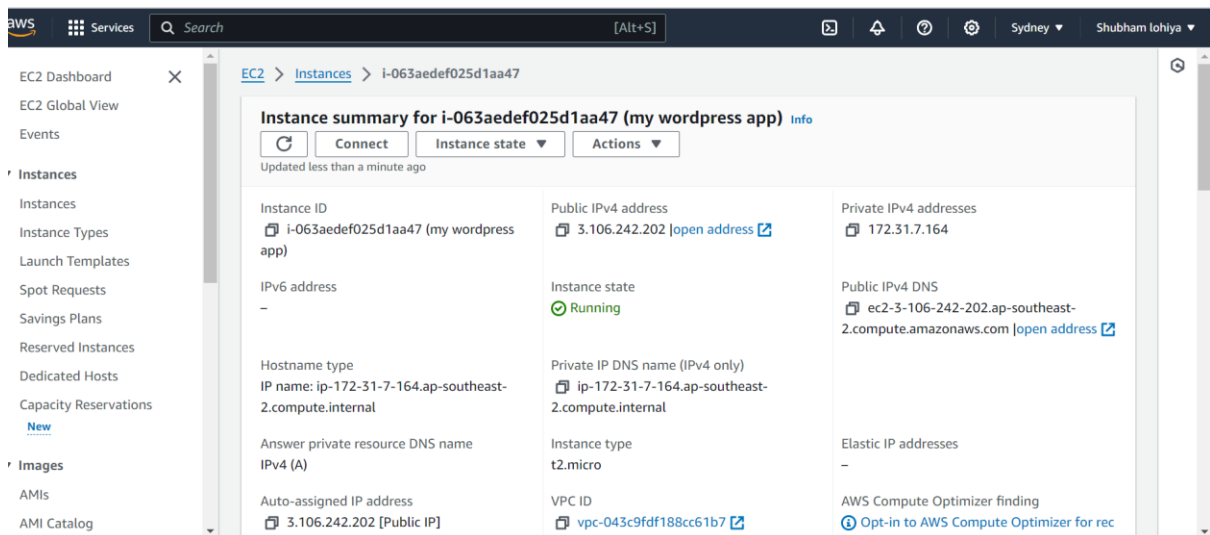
aws Services Search [Alt+S] Sydney ▼ Shubham lohiya ▼

EC2 Dashboard
EC2 Global View
Events
▾ Instances
Instances
Instance Types
Launch Templates
Spot Requests
Savings Plans
Reserved Instances
Dedicated Hosts
Capacity Reservations
New
▾ Images
AMIs
AMI Catalog

EC2 > Instances > i-063aedef025d1aa47

Instance summary for i-063aedef025d1aa47 (my wordpress app) Info
Connect
Instance state ▼
Actions ▼
Updated less than a minute ago

Instance ID
i-063aedef025d1aa47 (my wordpress app)

Public IPv4 address
3.106.242.202 |open address

Private IPv4 addresses
172.31.7.164

IPv6 address
–

Instance state
Running

Public IPv4 DNS
ec2-3-106-242-202.ap-southeast-2.compute.amazonaws.com |open address

Hostname type
IP name: ip-172-31-7-164.ap-southeast-2.compute.internal

Private IP DNS name (IPv4 only)
ip-172-31-7-164.ap-southeast-2.compute.internal

Answer private resource DNS name
IPv4 (A)

Instance type
t2.micro

Elastic IP addresses
–

Auto-assigned IP address
3.106.242.202 [Public IP]

VPC ID
vpc-043c9fdf188cc61b7

AWS Compute Optimizer finding
Opt-in to AWS Compute Optimizer for rec